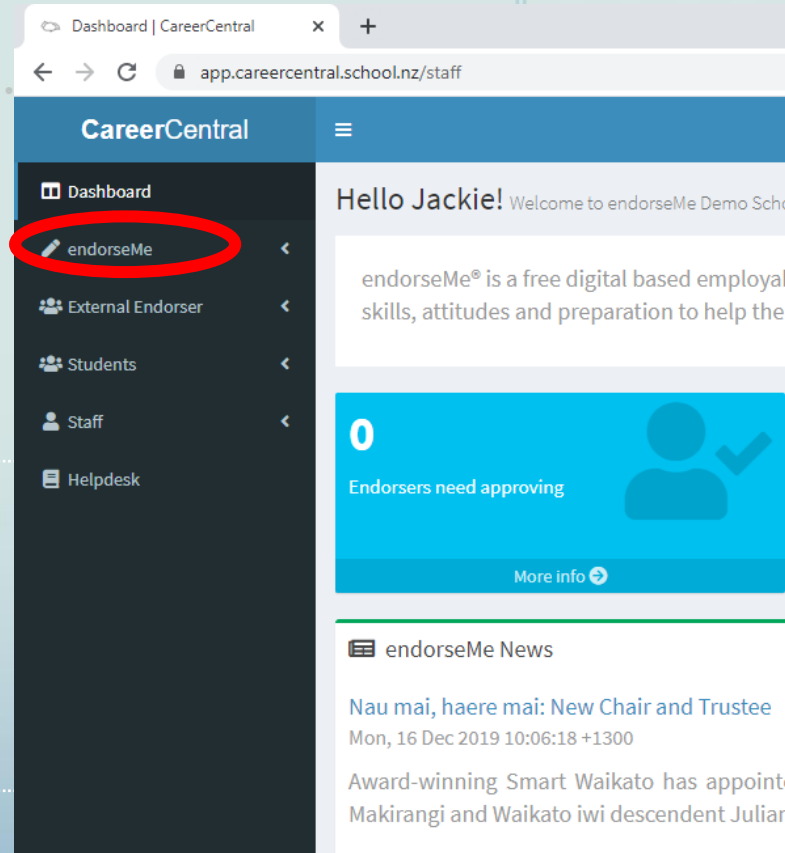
Dashboard | CareerCentral ×
+
app.careercentral.school.nz/staff

CareerCentral
≡

Dashboard
endorseMe
External Endorser
Students
Staff
Helpdesk

Hello Jackie! Welcome to endorseMe Demo Scho

endorseMe® is a free digital based employal skills, attitudes and preparation to help the

0
Endorsers need approving
More info

endorseMe News

Nau mai, haere mai: New Chair and Trustee
Mon, 16 Dec 2019 10:06:18 +1300

Award-winning Smart Waikato has appointe Makirangi and Waikato iwi descendent Julian